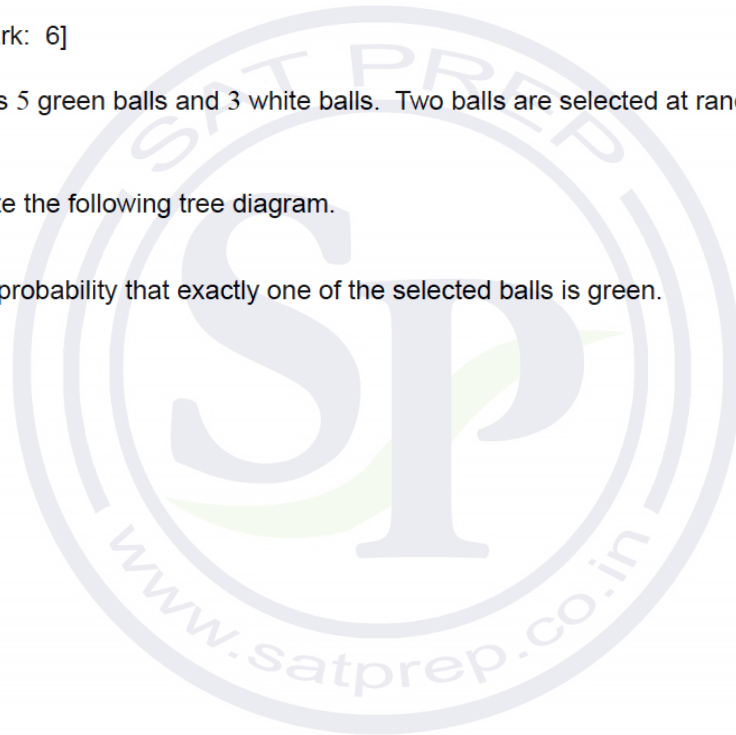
rk: 6]

s 5 green balls and 3 white balls. Two balls are selected at ranc

te the following tree diagram.

probability that exactly one of the selected balls is green.

SAT PREP

SP

www.satprep.co.in